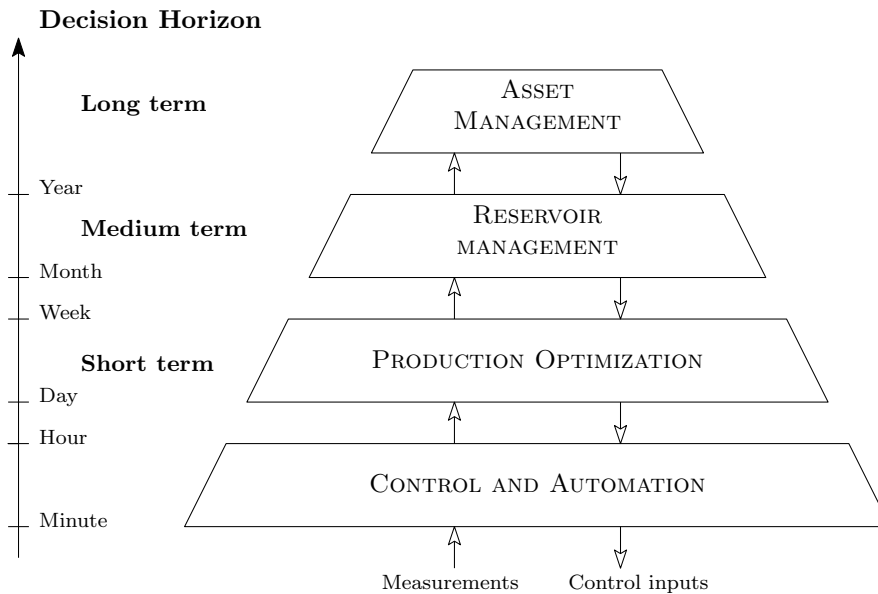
Decision Horizon

Long term

Asset Management

Year

Medium term

Reservoir management

Month

Week

Short term

Production Optimization

Day

Hour

Control and Automation

Minute

Measurements

Control inputs